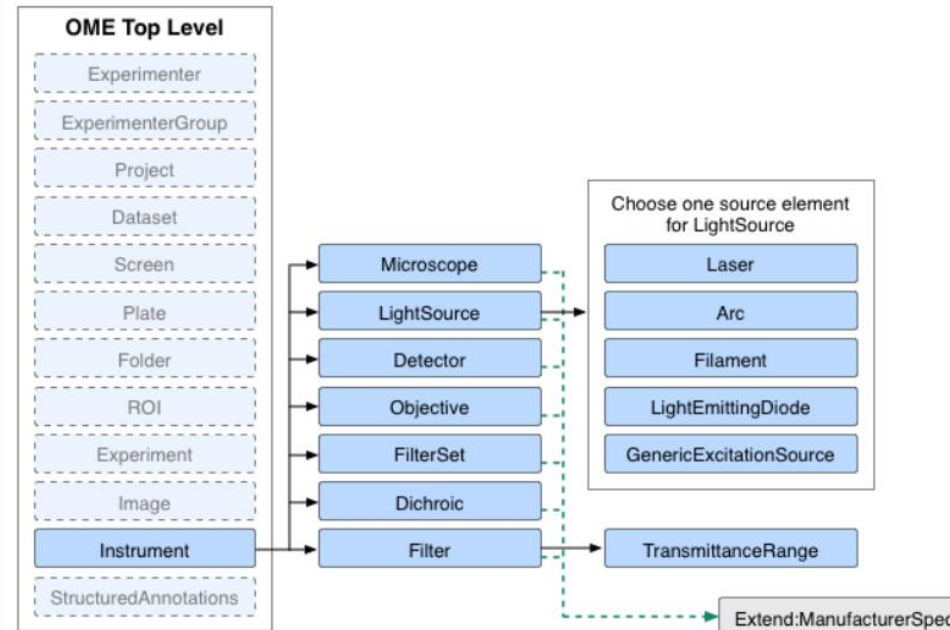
OME Top Level

Experimenter

ExperimenterGroup

Project

Dataset

Screen

Plate

Folder

ROI

Experiment

Image

Instrument

StructuredAnnotations

Microscope

LightSource

Detector

Objective

FilterSet

Dichroic

Filter

Choose one source element for LightSource

Laser

Arc

Filament

LightEmittingDiode

GenericExcitationSource

TransmittanceRange

Extend:ManufacturerSpec